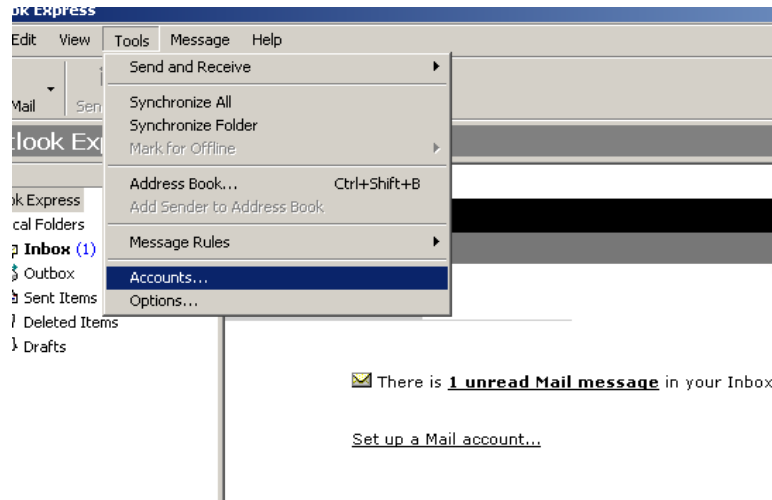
ok Express

Edit View Tools Message Help

Mail Sen

tlook Exp

ok Express
cal Folders
Inbox (1)
Outbox
Sent Items
Deleted Items
Drafts

Send and Receive
Synchronize All
Synchronize Folder
Mark for Offline
Address Book... Ctrl+Shift+B
Add Sender to Address Book
Message Rules
Accounts...
Options...

There is **1 unread Mail message** in your Inbox

Set up a Mail account...